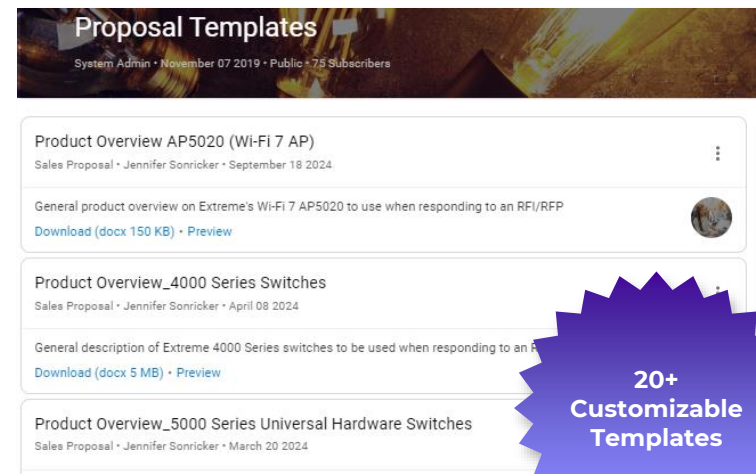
Proposal Templates

System Admin • November 07 2019 • Public • 75 Subscribers

Product Overview AP5020 (Wi-Fi 7 AP)

Sales Proposal • Jennifer Sonricker • September 18 2024

General product overview on Extreme's Wi-Fi 7 AP5020 to use when responding to an RFI/RFP

Download (docx 150 KB) • Preview

Product Overview_4000 Series Switches

Sales Proposal • Jennifer Sonricker • April 08 2024

General description of Extreme 4000 Series switches to be used when responding to an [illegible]

Download (docx 5 MB) • Preview

Product Overview_5000 Series Universal Hardware Switches

Sales Proposal • Jennifer Sonricker • March 20 2024

20+ Customizable Templates